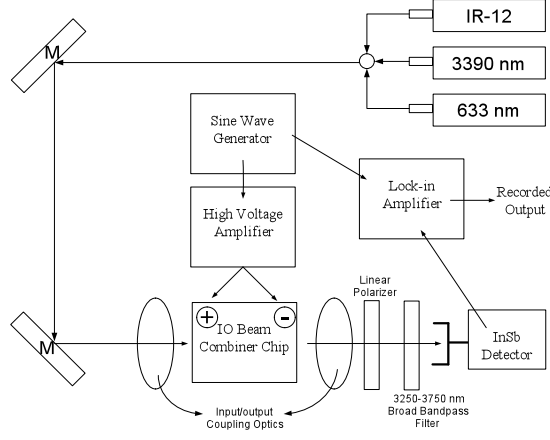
IR-12

3390 nm

633 nm

M

Sine Wave Generator

Lock-in Amplifier

Recorded Output

High Voltage Amplifier

Linear Polarizer

M

+

-

IO Beam Combiner Chip

InSb Detector

3250-3750 nm Broad Bandpass Filter

Input/output Coupling Optics